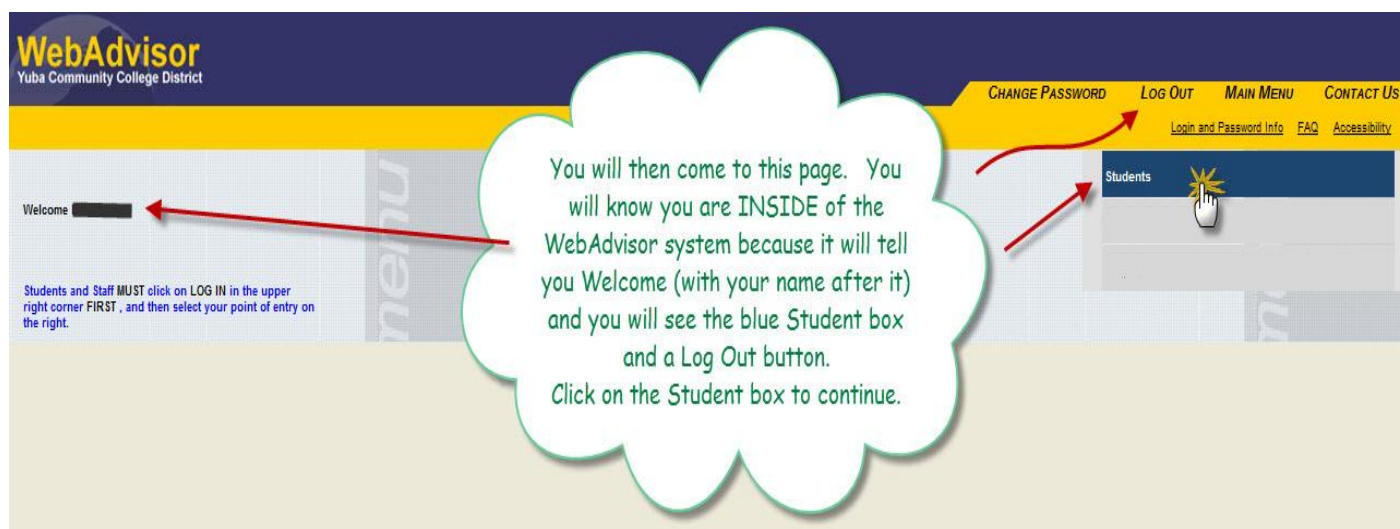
WebAdvisor
Yuba Community College District

CHANGE PASSWORD LOG OUT MAIN MENU CONTACT US

Login and Password Info FAQ Accessibility

Welcome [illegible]

Students and Staff MUST click on LOG IN in the upper right corner FIRST , and then select your point of entry on the right.

menu

You will then come to this page. You will know you are INSIDE of the WebAdvisor system because it will tell you Welcome (with your name after it) and you will see the blue Student box and a Log Out button.
Click on the Student box to continue.

Students